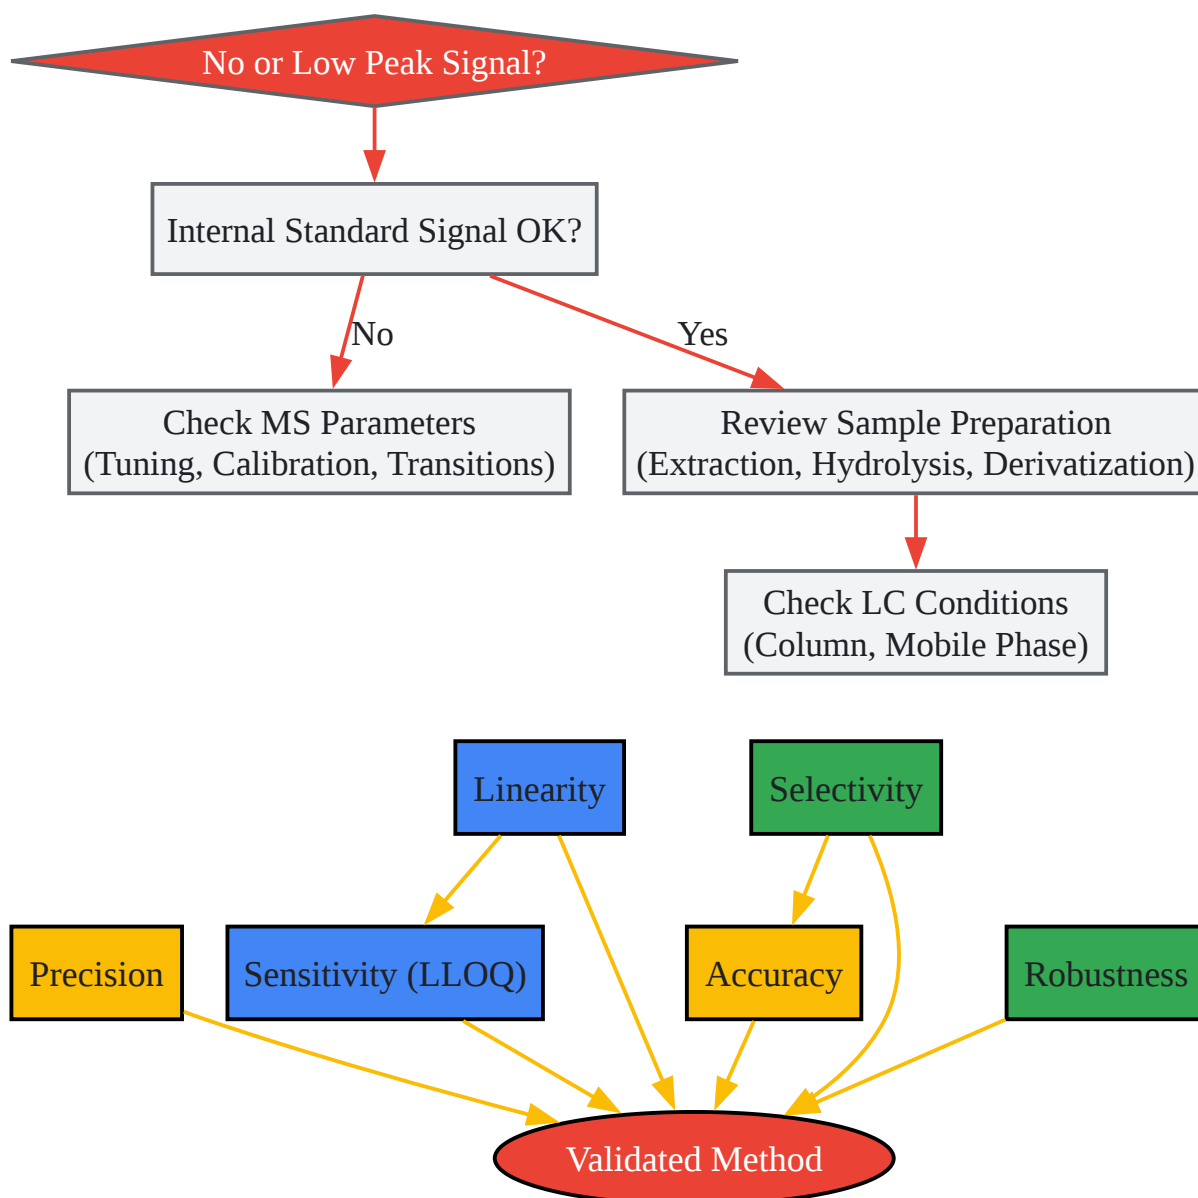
No or Low Peak Signal?

Internal Standard Signal OK?

No

Yes

Check MS Parameters (Tuning, Calibration, Transitions)

Review Sample Preparation (Extraction, Hydrolysis, Derivatization)

Check LC Conditions (Column, Mobile Phase)

Linearity

Selectivity

Precision

Sensitivity (LLOQ)

Accuracy

Robustness

Validated Method